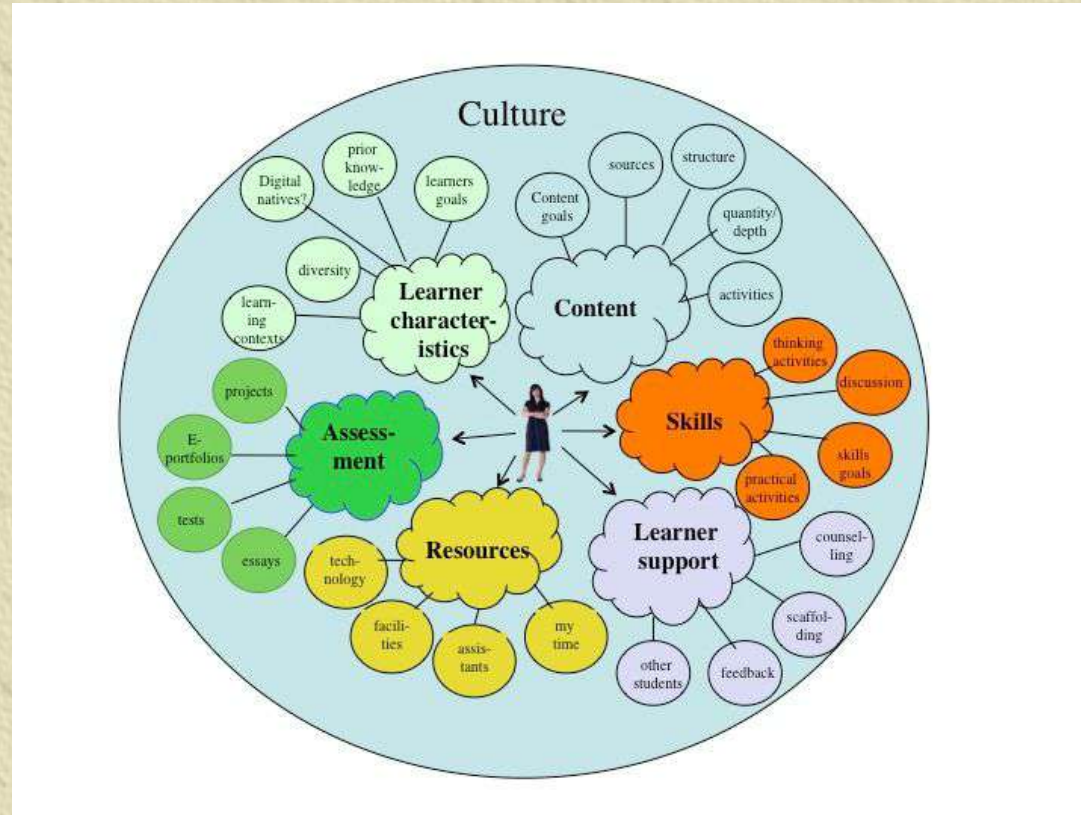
Culture

Digital natives?

prior knowledge

learners goals

diversity

learning contexts

Learner characteristics

Content goals

sources

structure

quantity/ depth

activities

Content

thinking activities

discussion

Skills

skills goals

practical activities

projects

E-portfolios

tests

essays

Assessment

technology

facilities

assistants

my time

Resources

Learner support

counselling

scaffolding

feedback

other students